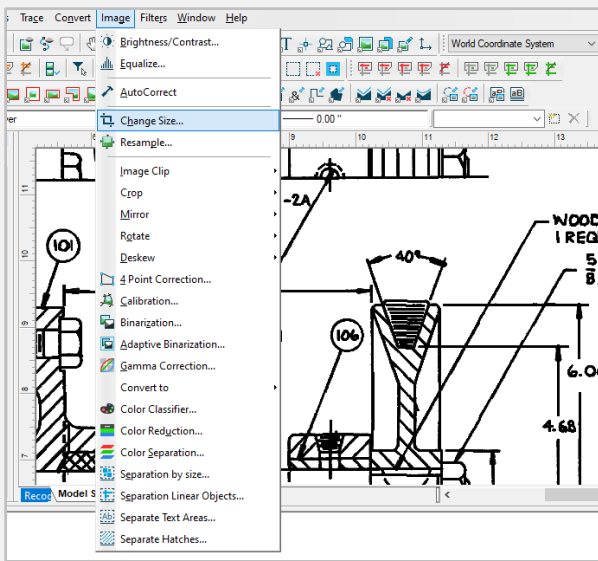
Trace Convert Image Filters Window Help

World Coordinate System

Brightness/Contrast...
Equalize...
AutoCorrect
Change Size...
Resample...
Image Clip
Crop
Mirror
Rotate
Deskew
4 Point Correction...
Calibration...
Binarization...
Adaptive Binarization...
Gamma Correction...
Convert to
Color Classifier...
Color Reduction...
Color Separation...
Separation by size...
Separation Linear Objects...
Separate Text Areas...
Separate Hatches...

0.00 "

-2A
WOOD
1 REQ
101
40°
106
6.0
4.68
5
8

Reco
Model S